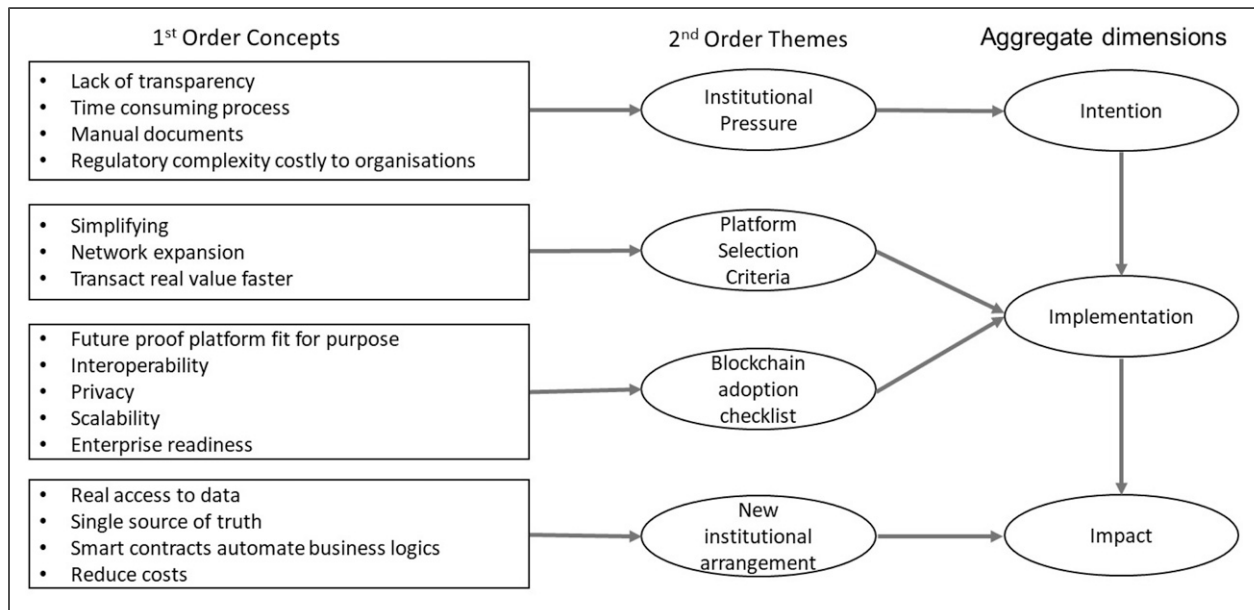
1st Order Concepts

2nd Order Themes

Aggregate dimensions

- Lack of transparency
- Time consuming process
- Manual documents
- Regulatory complexity costly to organisations

Institutional Pressure

Intention

- Simplifying
- Network expansion
- Transact real value faster

Platform Selection Criteria

Implementation

- Future proof platform fit for purpose
- Interoperability
- Privacy
- Scalability
- Enterprise readiness

Blockchain adoption checklist

- Real access to data
- Single source of truth
- Smart contracts automate business logics
- Reduce costs

New institutional arrangement

Impact